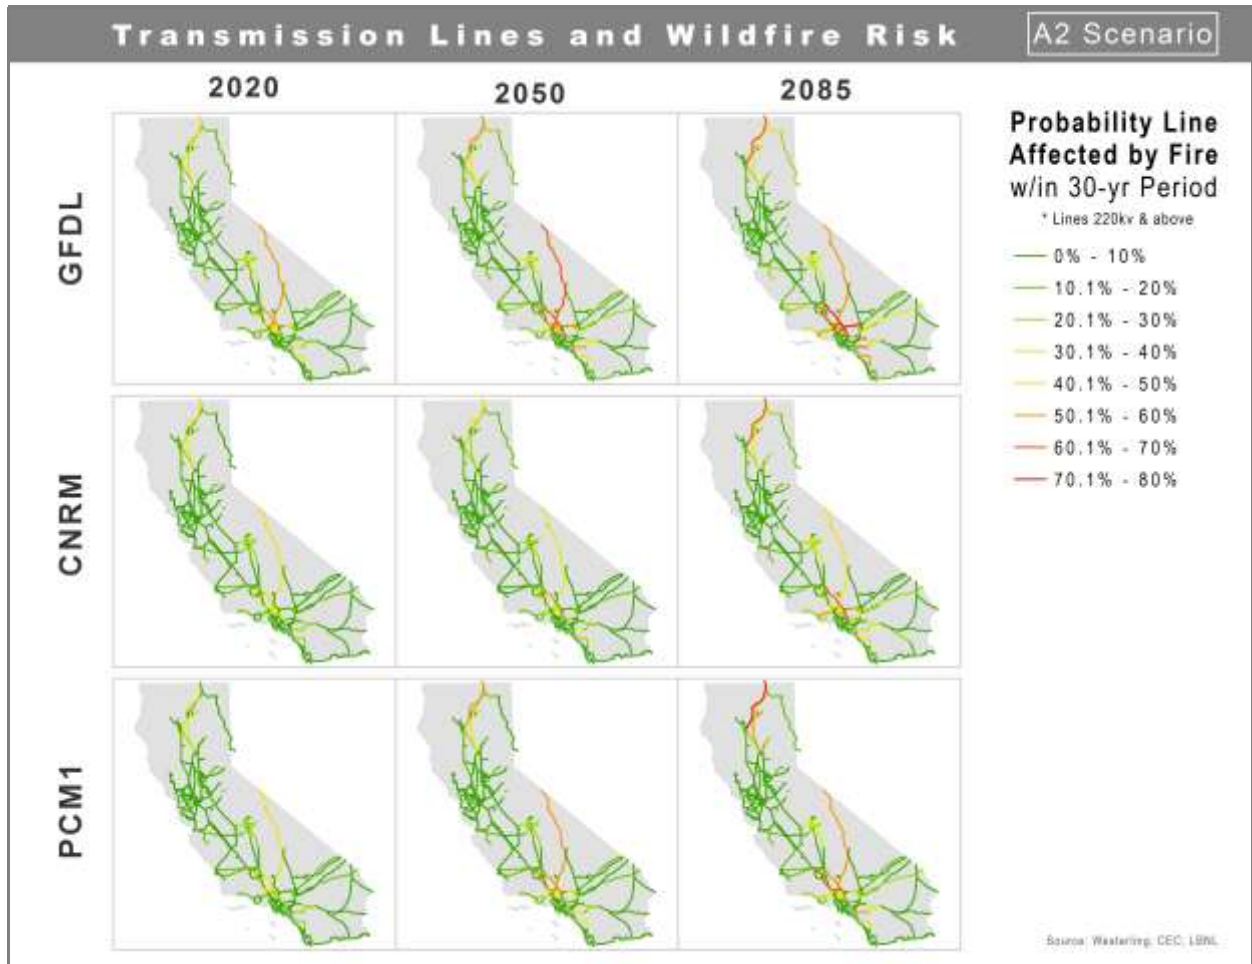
Transmission Lines and Wildfire Risk

A2 Scenario

2020

2050

2085

GFDL

CNRM

PCM1

Probability Line Affected by Fire w/in 30-yr Period

* Lines 220kv & above

0% - 10%
10.1% - 20%
20.1% - 30%
30.1% - 40%
40.1% - 50%
50.1% - 60%
60.1% - 70%
70.1% - 80%

Source: Westerling, CEC, LBNL